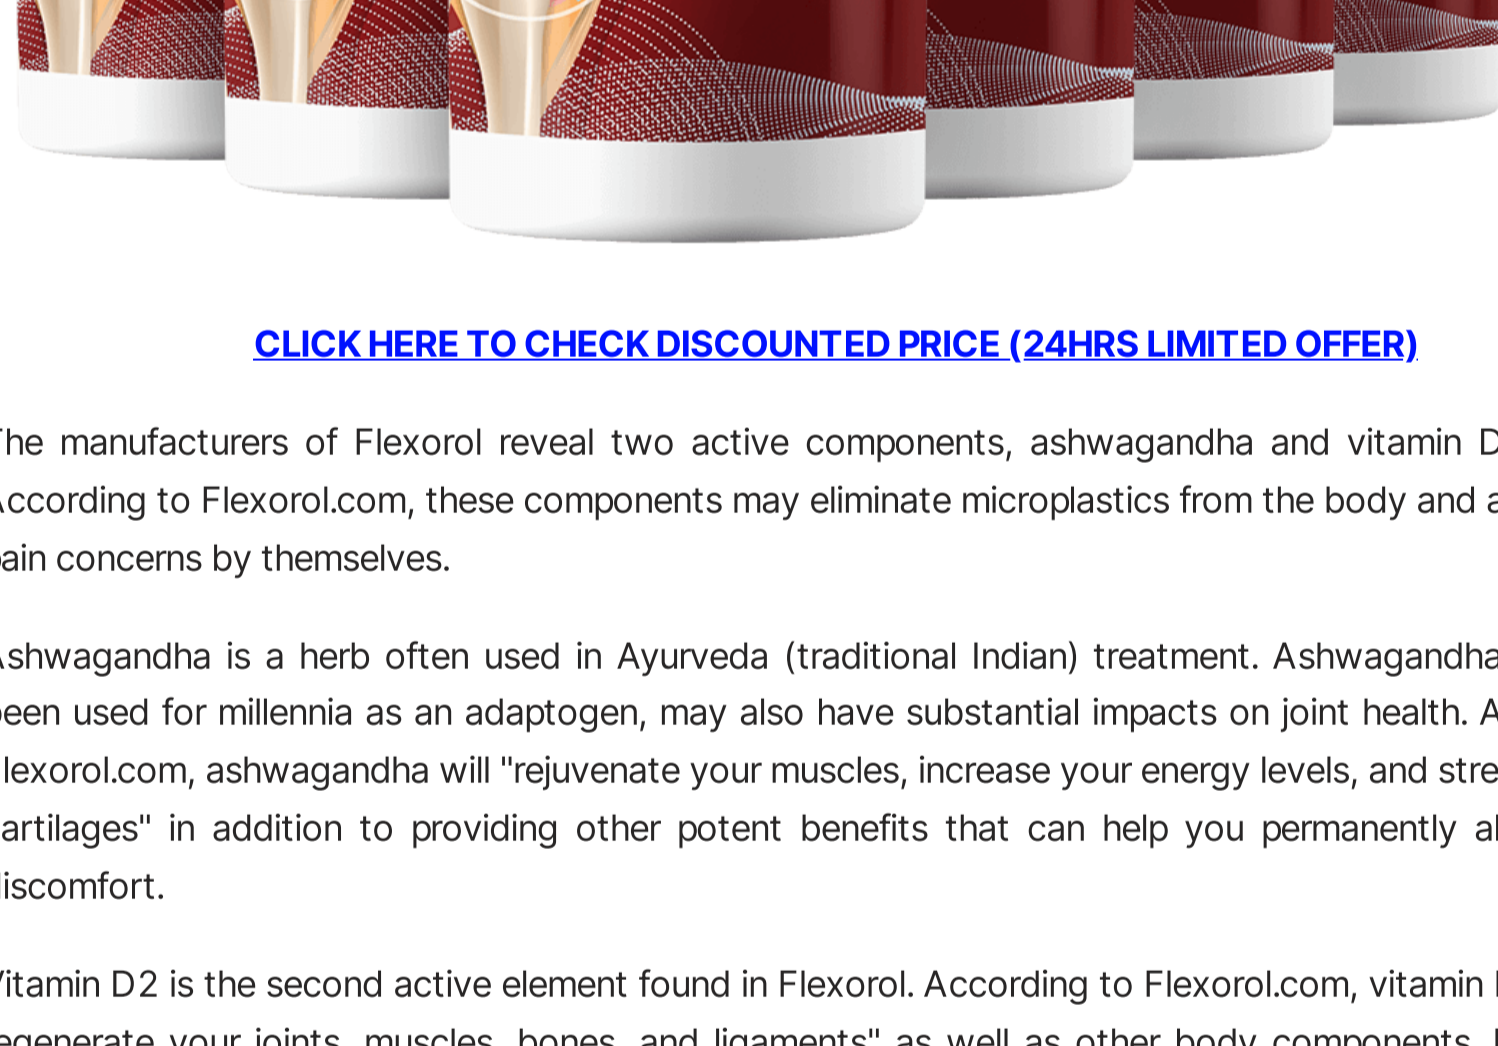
CLICK HERE TO CHECK DISCOUNTED PRICE (24HRS LIMITED OFFER)

he manufacturers of Flexorol reveal two active components, ashwagandha and vitamin D ccording to Flexorol.com, these components may eliminate microplastics from the body and a ain concerns by themselves.

shwagandha is a herb often used in Ayurveda (traditional Indian) treatment. Ashwagandha een used for millennia as an adaptogen, may also have substantial impacts on joint health. A lexorol.com, ashwagandha will "rejuvenate your muscles, increase your energy levels, and stre artilages" in addition to providing other potent benefits that can help you permanently al iscomfort.

itamin D2 is the second active element found in Flexorol. According to Flexorol.com, vitamin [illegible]